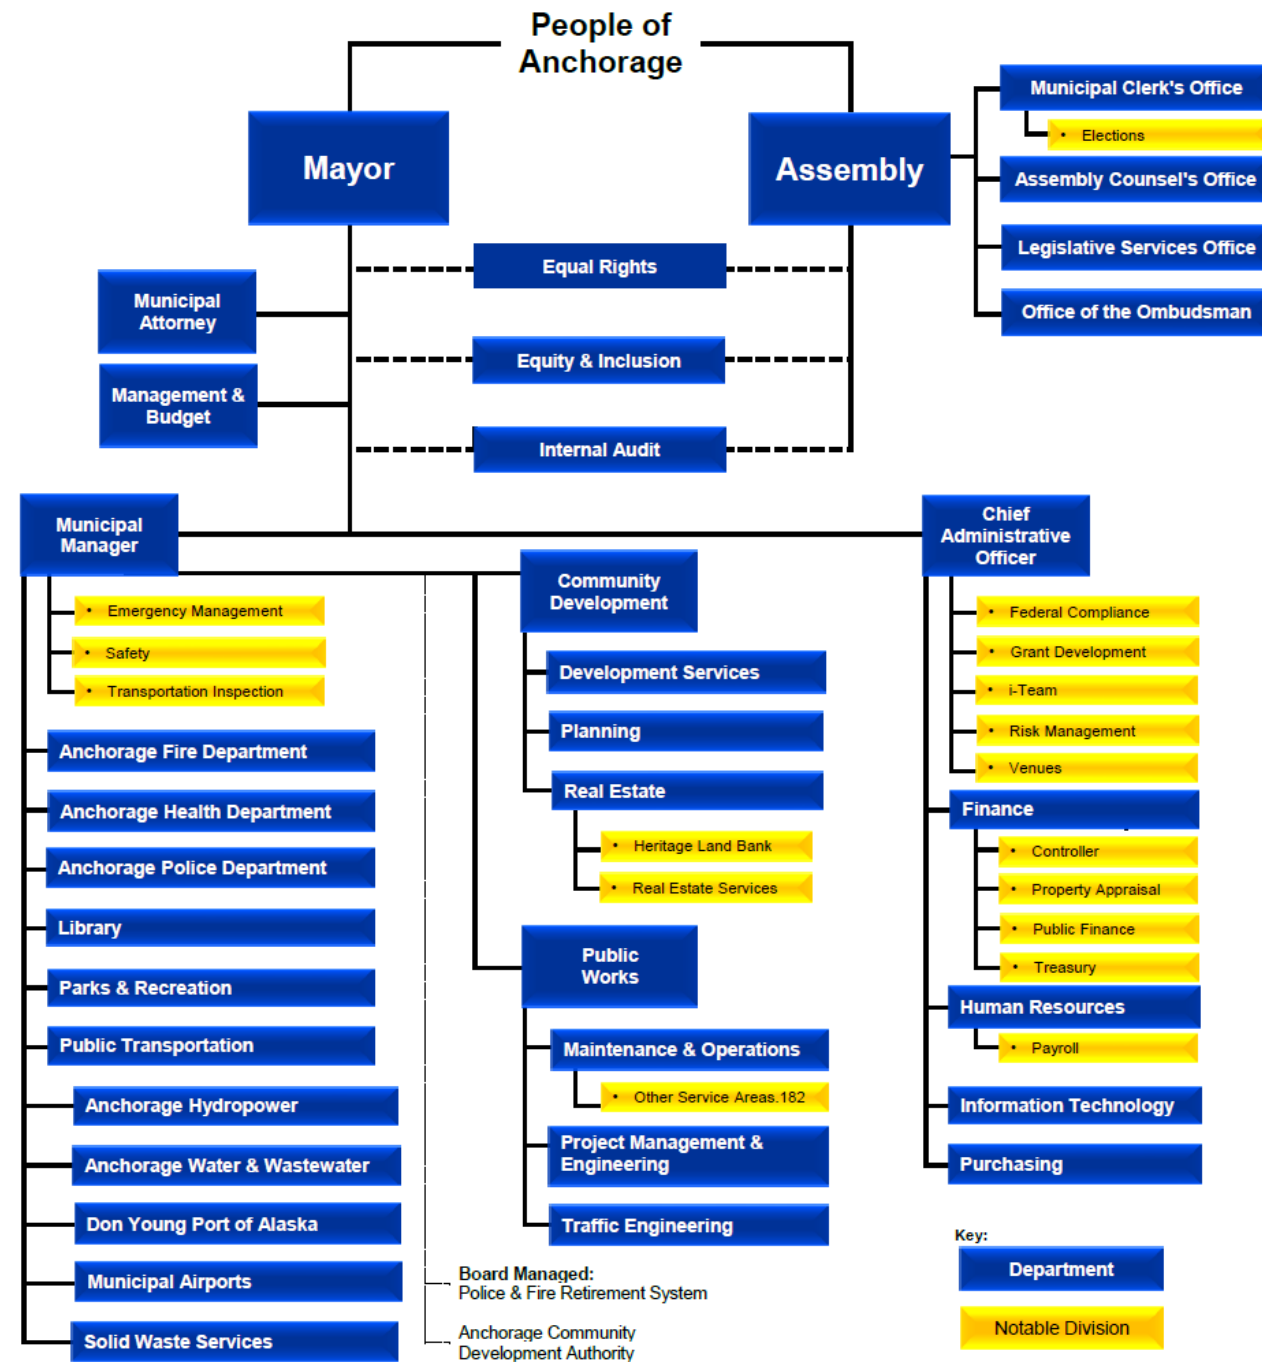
People of Anchorage

Mayor

Assembly

Municipal Clerk's Office

• Elections

Assembly Counsel's Office

Legislative Services Office

Office of the Ombudsman

Equal Rights

Equity & Inclusion

Internal Audit

Municipal Attorney

Management & Budget

Municipal Manager

• Emergency Management

• Safety

• Transportation Inspection

Anchorage Fire Department

Anchorage Health Department

Anchorage Police Department

Library

Parks & Recreation

Public Transportation

Anchorage Hydropower

Anchorage Water & Wastewater

Don Young Port of Alaska

Municipal Airports

Solid Waste Services

Community Development

Development Services

Planning

Real Estate

• Heritage Land Bank

• Real Estate Services

Public Works

Maintenance & Operations

• Other Service Areas.182

Project Management & Engineering

Traffic Engineering

Board Managed:
Police & Fire Retirement System

Anchorage Community Development Authority

Chief Administrative Officer

• Federal Compliance

• Grant Development

• i-Team

• Risk Management

• Venues

Finance

• Controller

• Property Appraisal

• Public Finance

• Treasury

Human Resources

• Payroll

Information Technology

Purchasing

Key:

Department

Notable Division